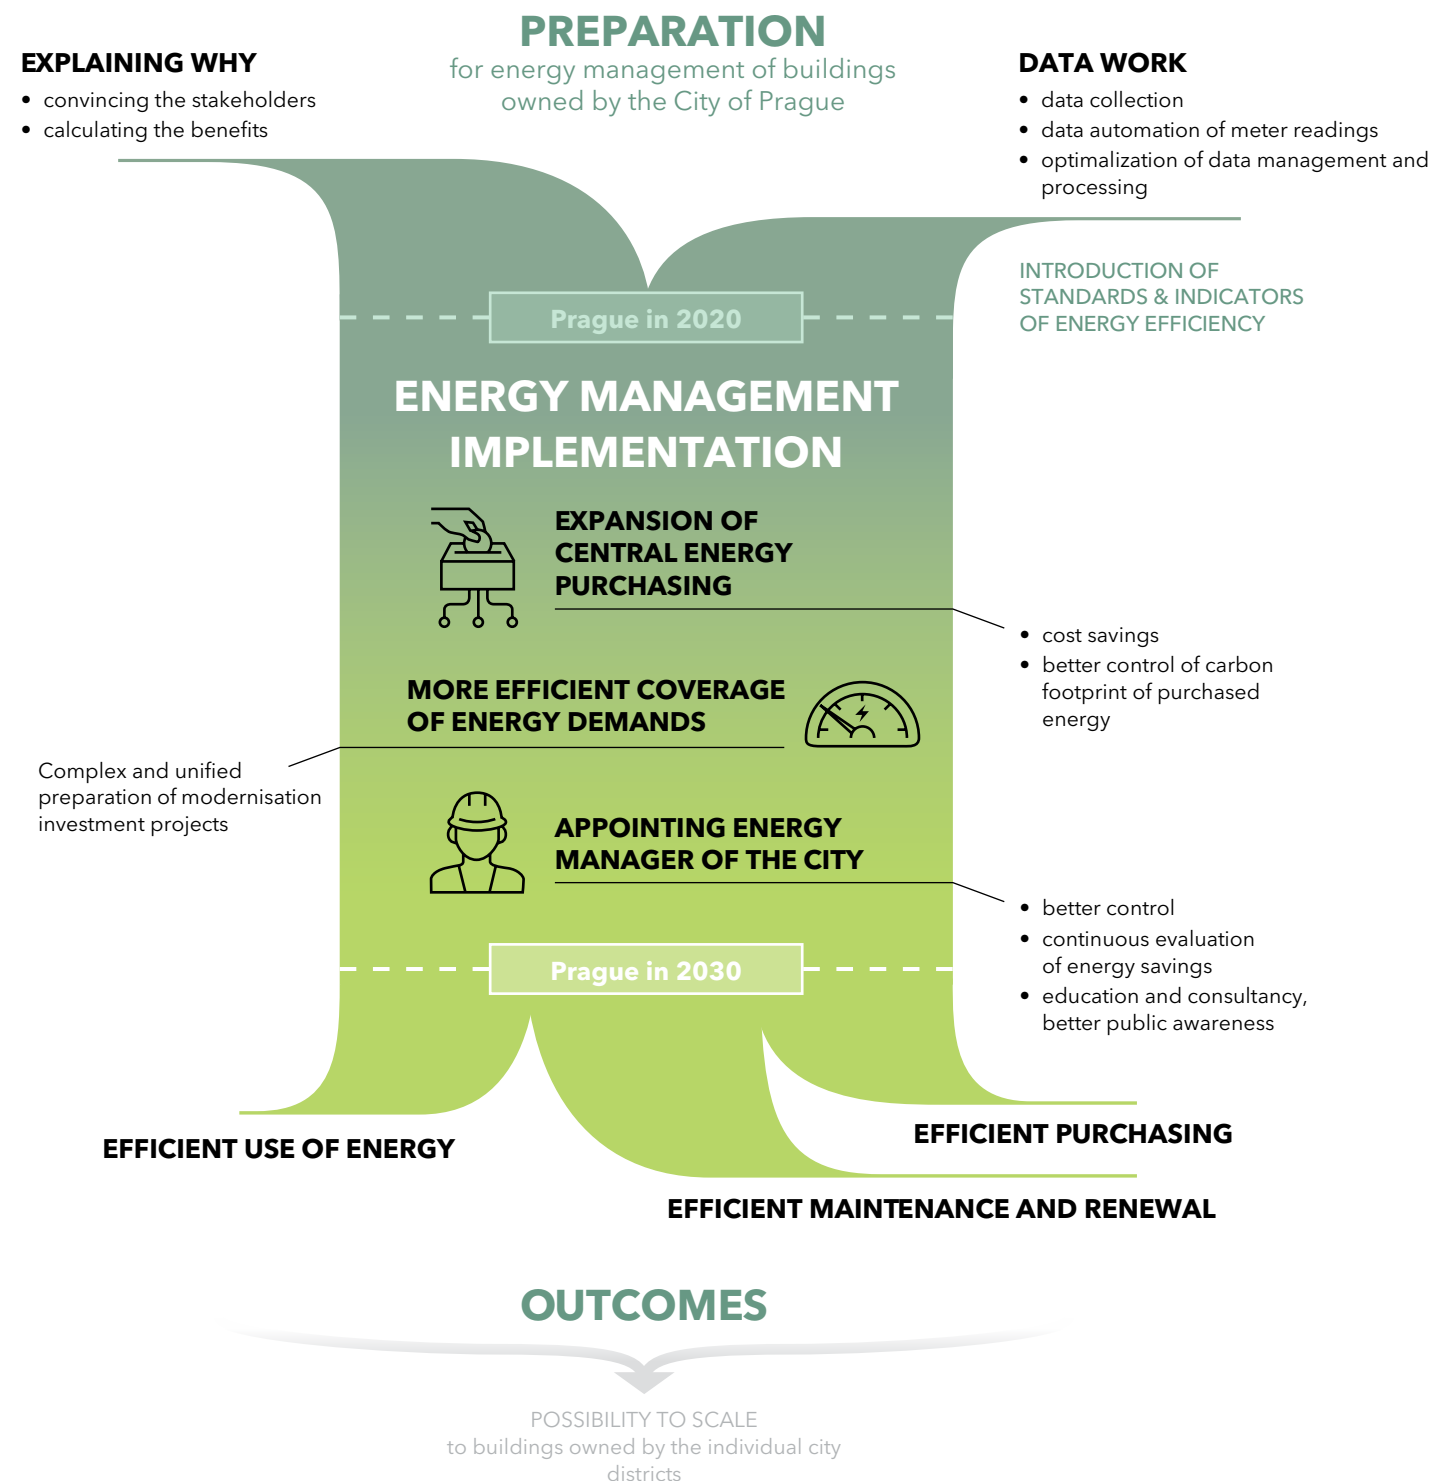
EXPLAINING WHY
• convincing the stakeholders
• calculating the benefits

PREPARATION
for energy management of buildings owned by the City of Prague

DATA WORK
• data collection
• data automation of meter readings
• optimalization of data management and processing

INTRODUCTION OF STANDARDS & INDICATORS OF ENERGY EFFICIENCY

Prague in 2020

ENERGY MANAGEMENT IMPLEMENTATION

EXPANSION OF CENTRAL ENERGY PURCHASING

• cost savings
• better control of carbon footprint of purchased energy

MORE EFFICIENT COVERAGE OF ENERGY DEMANDS

Complex and unified preparation of modernisation investment projects

APPOINTING ENERGY MANAGER OF THE CITY

• better control
• continuous evaluation of energy savings
• education and consultancy, better public awareness

Prague in 2030

EFFICIENT USE OF ENERGY

EFFICIENT PURCHASING

EFFICIENT MAINTENANCE AND RENEWAL

OUTCOMES

POSSIBILITY TO SCALE
to buildings owned by the individual city districts